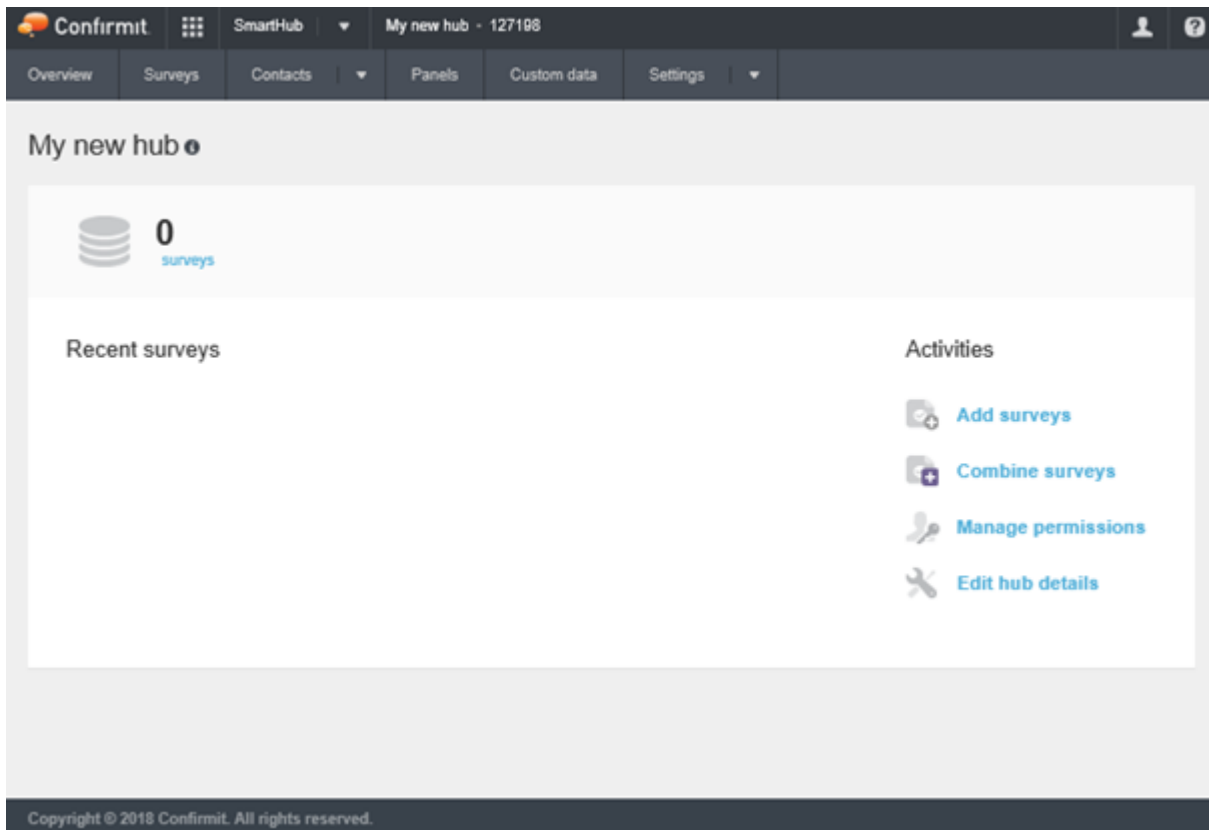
Confirmit SmartHub My new hub - 127198

Overview Surveys Contacts Panels Custom data Settings

My new hub

0
surveys

Recent surveys

Activities

Add surveys

Combine surveys

Manage permissions

Edit hub details

Copyright © 2018 Confirmit. All rights reserved.